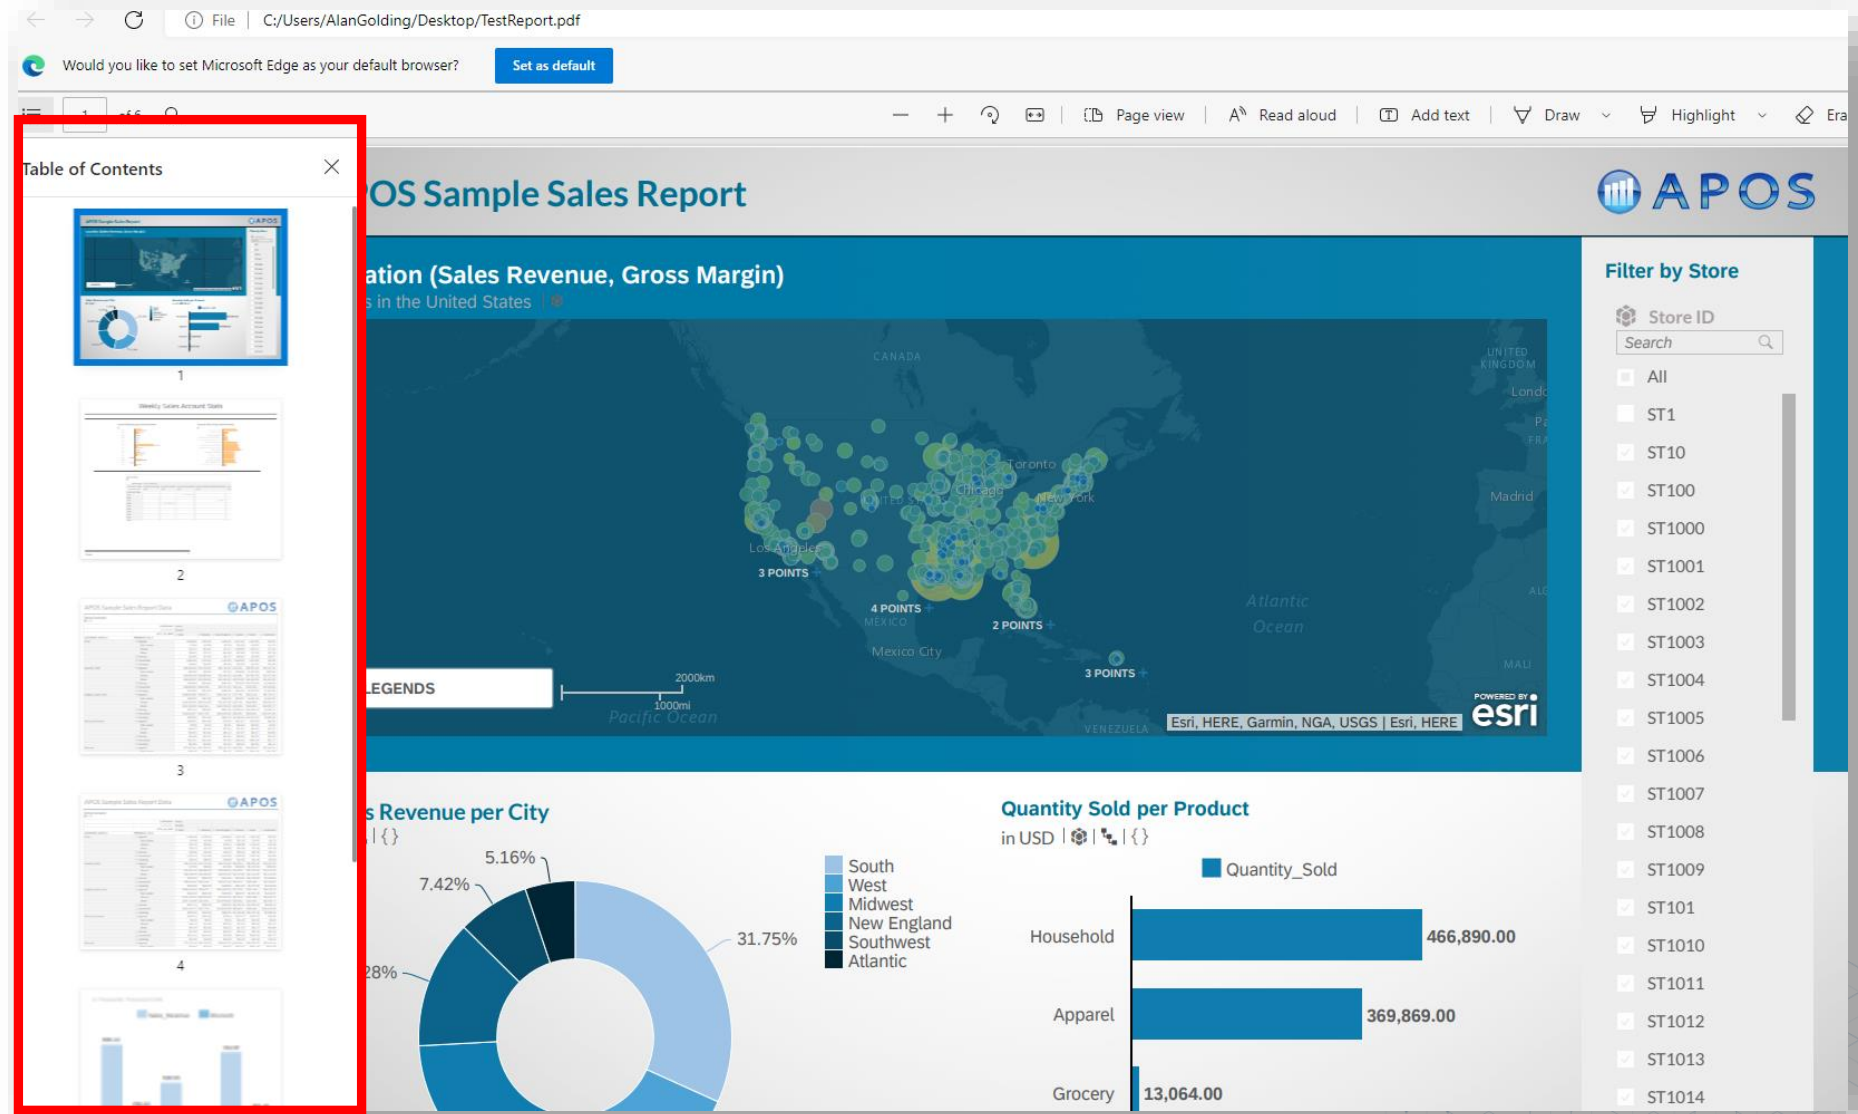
File | C:/Users/AlanGolding/Desktop/TestReport.pdf

Would you like to set Microsoft Edge as your default browser? Set as default

1 of 6

Page view | Read aloud | Add text | Draw | Highlight | Era

Table of Contents

1

2

3

4

OS Sample Sales Report

APOS

ation (Sales Revenue, Gross Margin)

s in the United States

CANADA

UNITED KINGDOM

Londo

Toronto

Chicago

New York

Madrid

Los Angeles

3 POINTS

4 POINTS

MEXICO

2 POINTS

Atlantic Ocean

Mexico City

3 POINTS

LEGENDS

2000km

1000mi

Pacific Ocean

VENEZUELA

Esri, HERE, Garmin, NGA, USGS | Esri, HERE

POWERED BY esri

Filter by Store

Store ID

Search

All

ST1

ST10

ST100

ST1000

ST1001

ST1002

ST1003

ST1004

ST1005

ST1006

ST1007

ST1008

ST1009

ST101

ST1010

ST1011

ST1012

ST1013

ST1014

s Revenue per City

| { }

5.16%

7.42%

31.75%

28%

South

West

Midwest

New England

Southwest

Atlantic

Quantity Sold per Product

in USD | | | { }

Quantity_Sold

Household 466,890.00

Apparel 369,869.00

Grocery 13,064.00